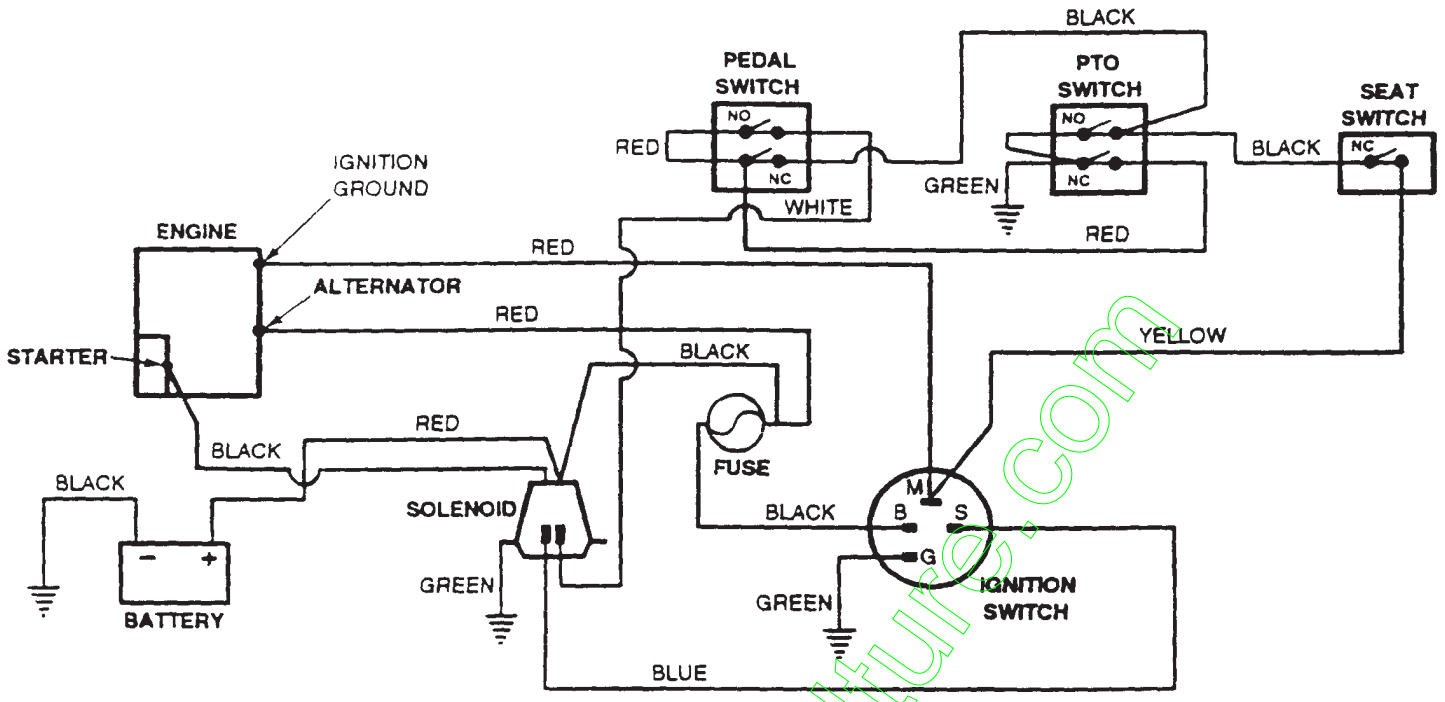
BLACK

PEDAL SWITCH

NO

NC

PTO SWITCH

NO

NC

SEAT SWITCH

NC

RED

BLACK

GREEN

WHITE

RED

IGNITION GROUND

ENGINE

RED

ALTERNATOR

RED

YELLOW

STARTER

BLACK

RED

BLACK

FUSE

BLACK

BLACK

SOLENOID

BLACK

M

B

S

G

BATTERY

GREEN

GREEN

IGNITION SWITCH

BLUE

ture.com